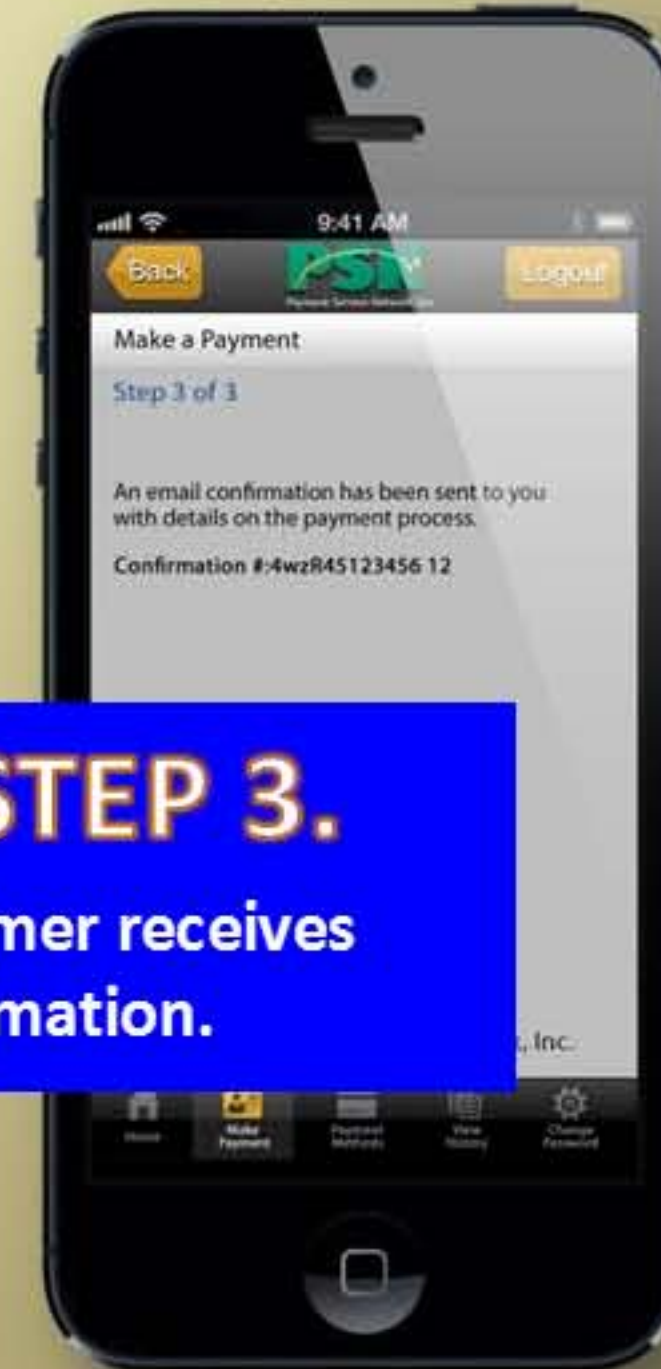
9:41 AM

Back

PSN

Payment Service Network, Inc.

Logout

Make a Payment

Step 3 of 3

An email confirmation has been sent to you with details on the payment process.

Confirmation #:4wzR45123456 12

STEP 3.

mer receives

mation.

, Inc.

Home

Make Payment

Payment Methods

View History

Change Password